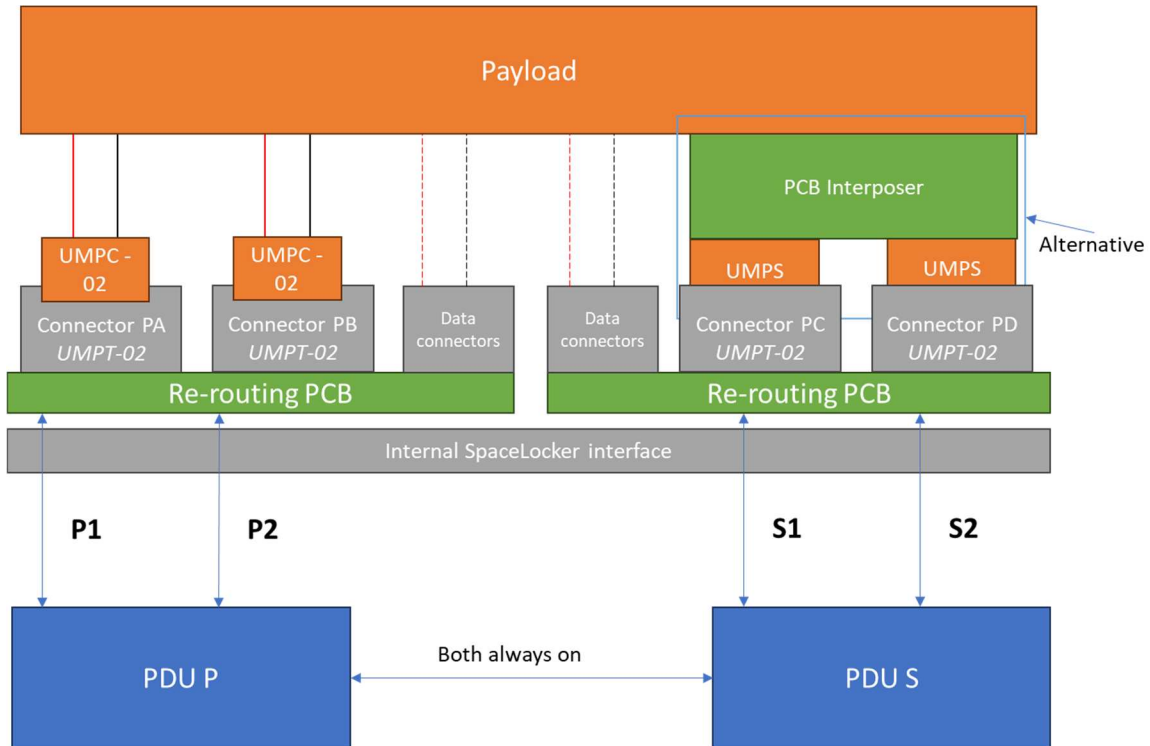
Payload

PCB Interposer

Alternative

UMPC - 02

UMPC - 02

UMPS

UMPS

Connector PA *UMPT-02*

Connector PB *UMPT-02*

Data connectors

Data connectors

Connector PC *UMPT-02*

Connector PD *UMPT-02*

Re-routing PCB

Re-routing PCB

Internal SpaceLocker interface

P1

P2

S1

S2

PDU P

Both always on

PDU S